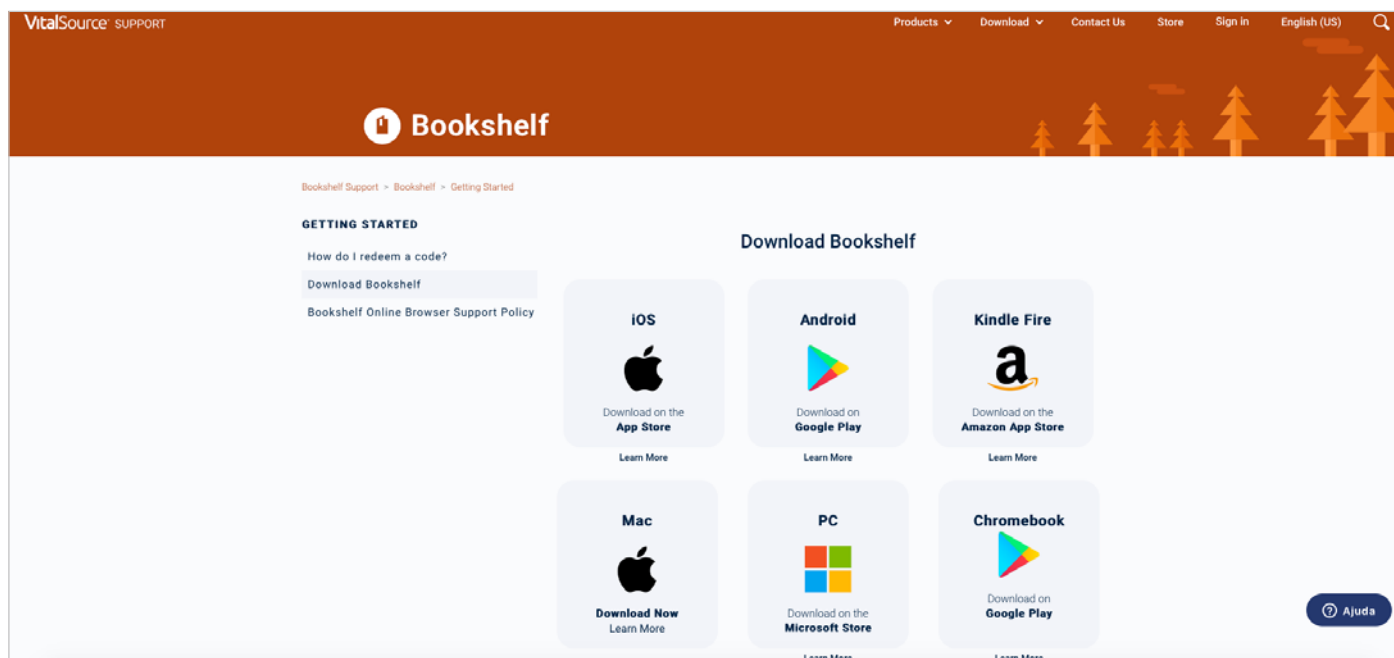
VitalSource SUPPORT

Products Download Contact Us Store Sign in English (US)

Bookshelf

Bookshelf Support > Bookshelf > Getting Started

GETTING STARTED

How do I redeem a code?

Download Bookshelf

Bookshelf Online Browser Support Policy

Download Bookshelf

iOS

Download on the
App Store

Learn More

Android

Download on
Google Play

Learn More

Kindle Fire

Download on the
Amazon App Store

Learn More

Mac

Download Now
Learn More

PC

Download on the
Microsoft Store

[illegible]

Chromebook

Download on
Google Play

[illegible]

Ajuda